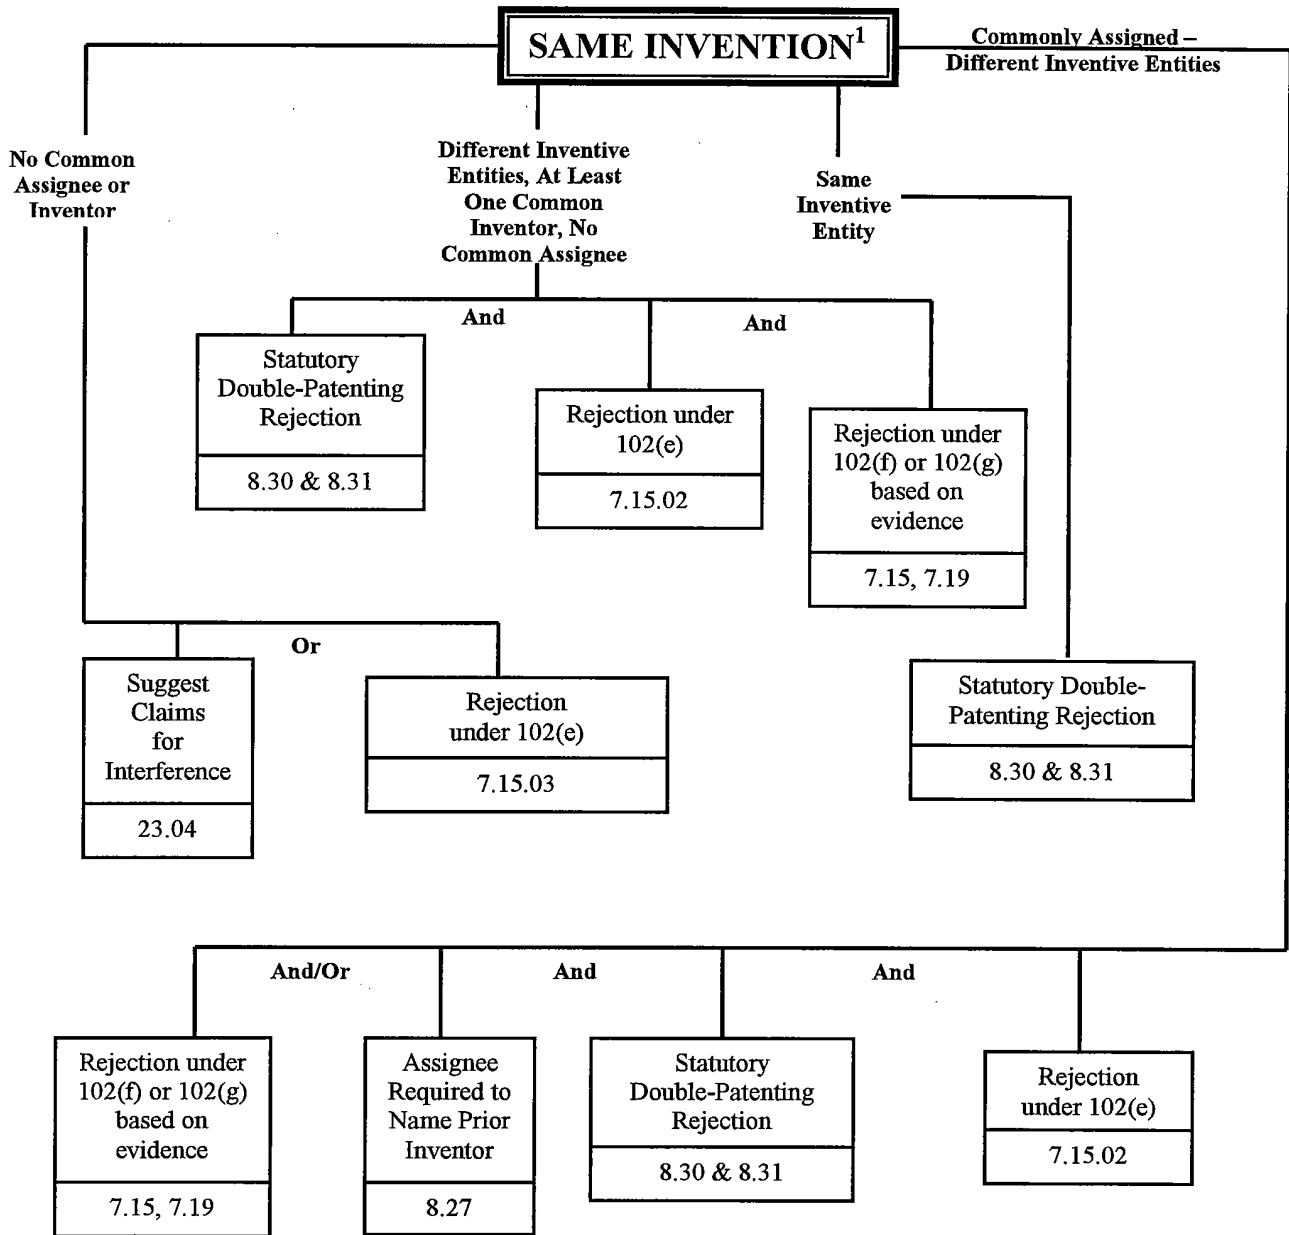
SAME INVENTION$^{1}$

Commonly Assigned – Different Inventive Entities

No Common Assignee or Inventor

Different Inventive Entities, At Least One Common Inventor, No Common Assignee

Same Inventive Entity

And

And

Statutory Double-Patenting Rejection

8.30 & 8.31

Rejection under 102(e)

7.15.02

Rejection under 102(f) or 102(g) based on evidence

7.15, 7.19

Or

Suggest Claims for Interference

23.04

Rejection under 102(e)

7.15.03

Statutory Double-Patenting Rejection

8.30 & 8.31

And/Or

And

And

Rejection under 102(f) or 102(g) based on evidence

7.15, 7.19

Assignee Required to Name Prior Inventor

8.27

Statutory Double-Patenting Rejection

8.30 & 8.31

Rejection under 102(e)

7.15.02